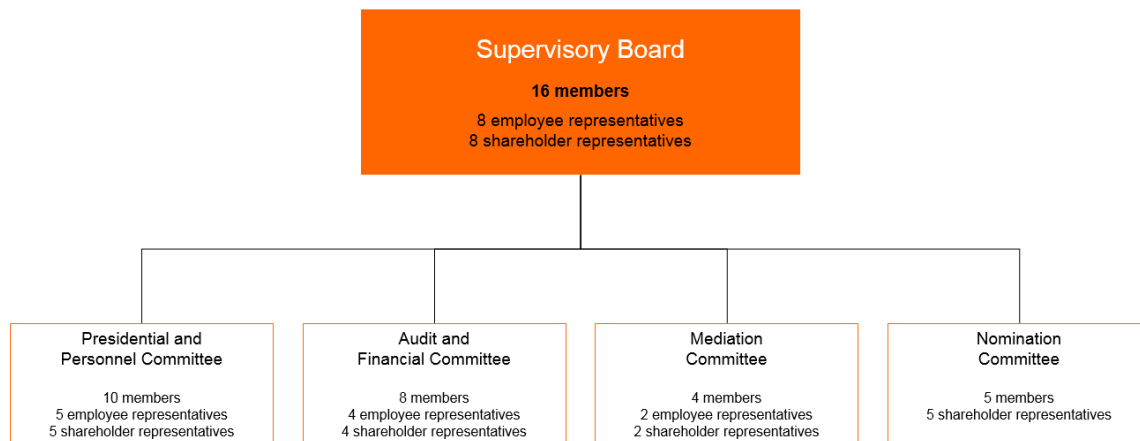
Supervisory Board

16 members

8 employee representatives
8 shareholder representatives

Presidential and Personnel Committee

10 members
5 employee representatives
5 shareholder representatives

Audit and Financial Committee

8 members
4 employee representatives
4 shareholder representatives

Mediation Committee

4 members
2 employee representatives
2 shareholder representatives

Nomination Committee

5 members
5 shareholder representatives